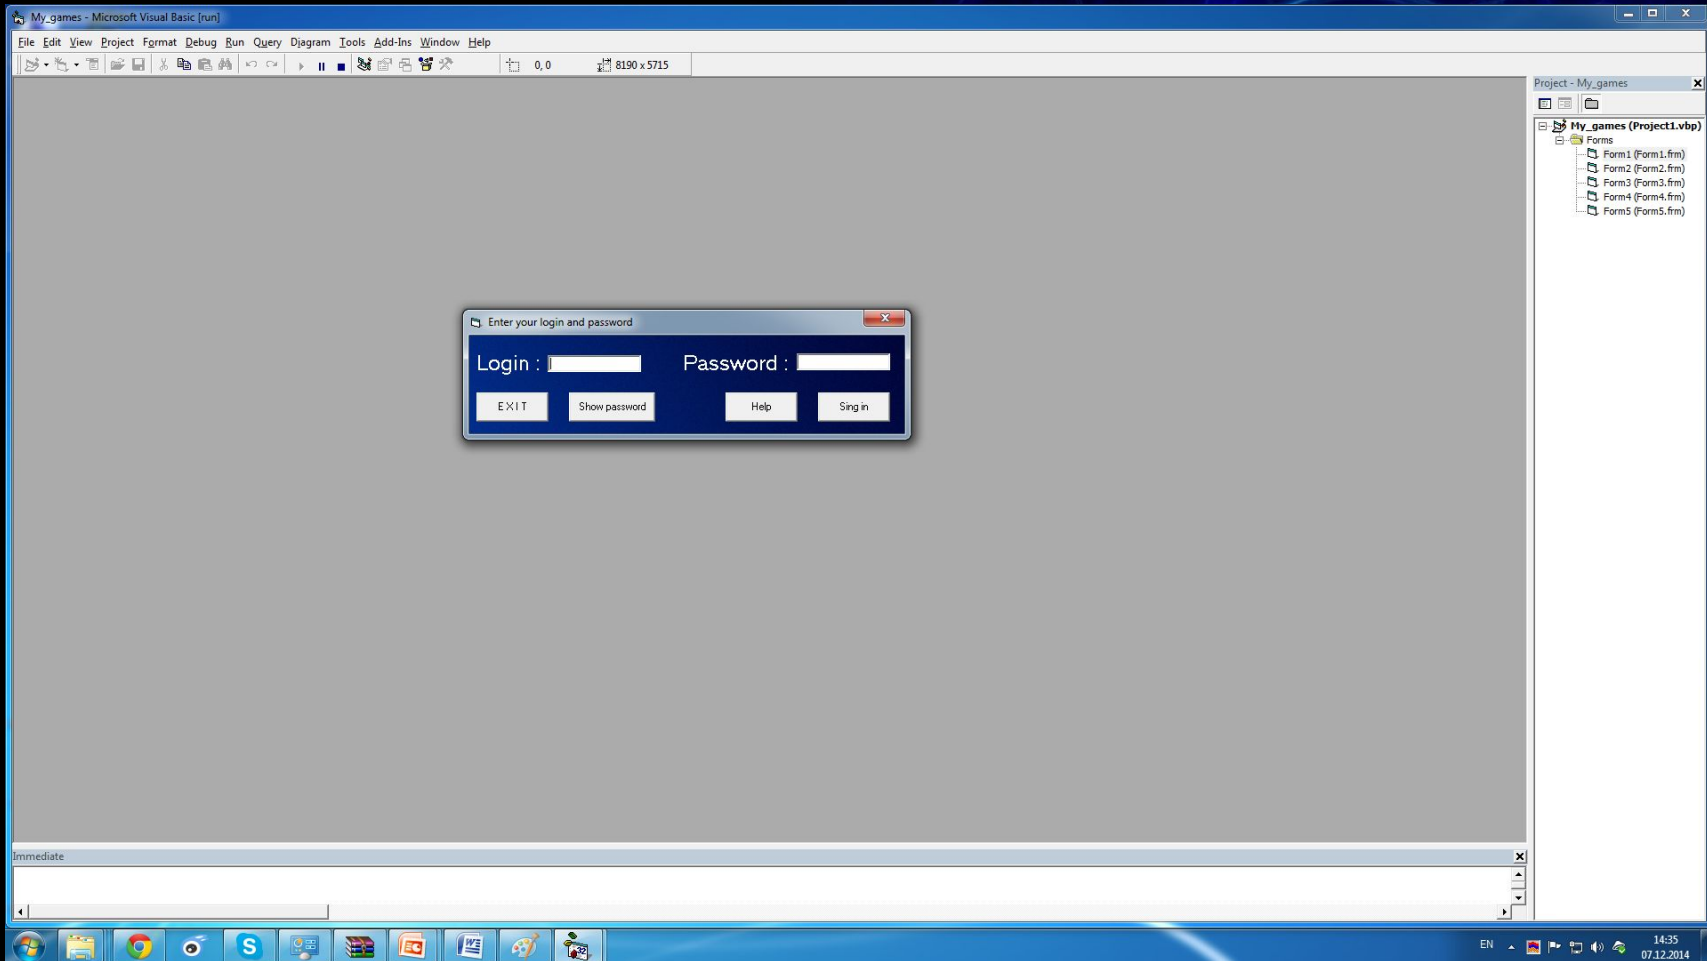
My_games - Microsoft Visual Basic [run]

File Edit View Project Format Debug Run Query Diagram Tools Add-Ins Window Help

0, 0
8190 x 5715

Project - My_games

My_games (Project1.vbp)
Forms
Form1 (Form1.frm)
Form2 (Form2.frm)
Form3 (Form3.frm)
Form4 (Form4.frm)
Form5 (Form5.frm)

Enter your login and password

Login :
Password :

EXIT
Show password
Help
Sing in

Immediate

EN
14:35
07.12.2014